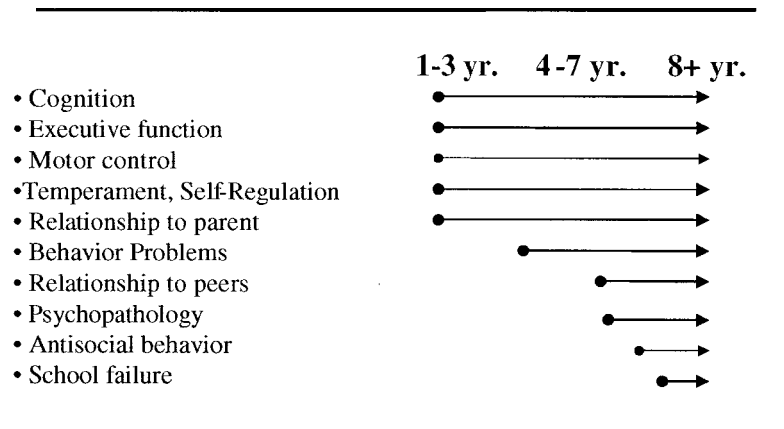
1-3 yr. 4-7 yr. 8+ yr.

• Cognition
• Executive function
• Motor control
•Temperament, Self-Regulation
• Relationship to parent
• Behavior Problems
• Relationship to peers
• Psychopathology
• Antisocial behavior
• School failure